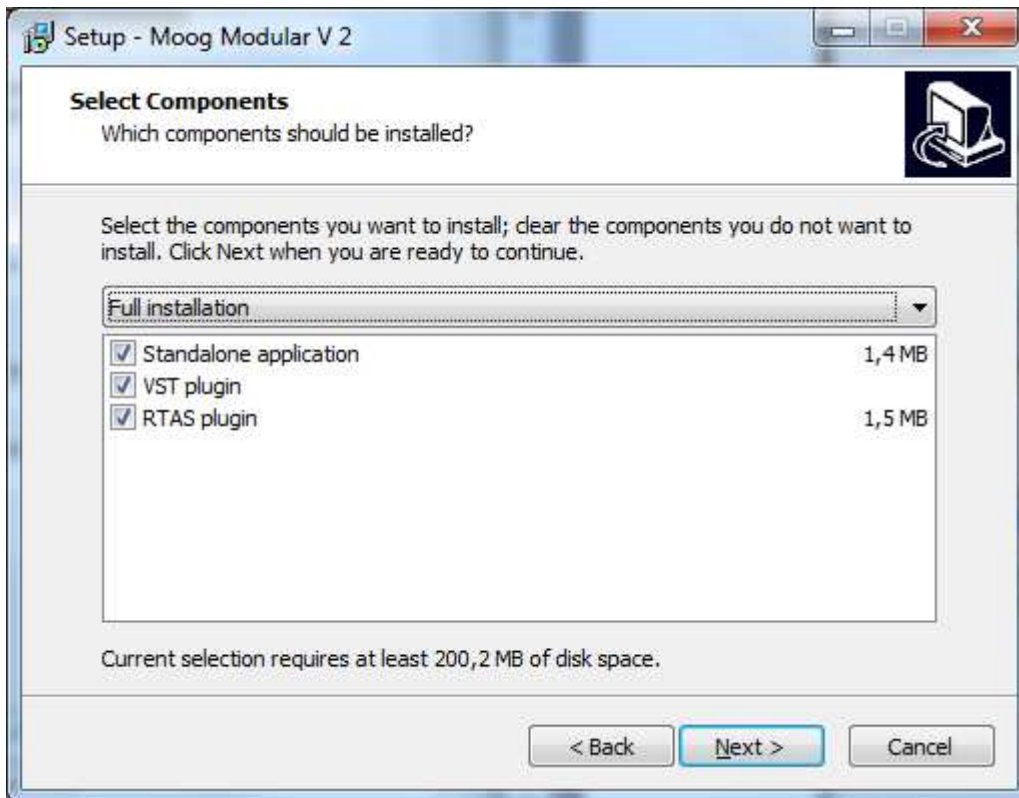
Setup - Moog Modular V 2

Select Components
Which components should be installed?

Select the components you want to install; clear the components you do not want to install. Click Next when you are ready to continue.

Full installation

Standalone application 1,4 MB
VST plugin
RTAS plugin 1,5 MB

Current selection requires at least 200,2 MB of disk space.

< Back
Next >
Cancel